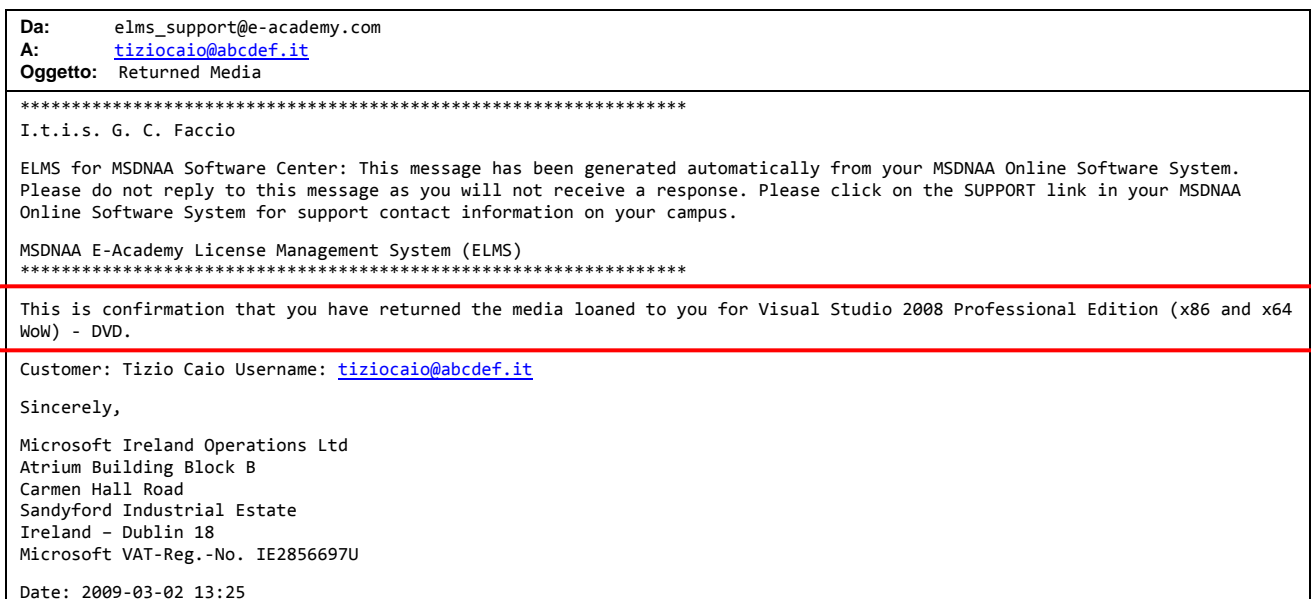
Da: elms_support@e-academy.com
A: tiziocaio@abcdef.it
Oggetto: Returned Media

*****************************************************************
I.t.i.s. G. C. Faccio

ELMS for MSDNAA Software Center: This message has been generated automatically from your MSDNAA Online Software System. Please do not reply to this message as you will not receive a response. Please click on the SUPPORT link in your MSDNAA Online Software System for support contact information on your campus.

MSDNAA E-Academy License Management System (ELMS)
*****************************************************************

This is confirmation that you have returned the media loaned to you for Visual Studio 2008 Professional Edition (x86 and x64 WoW) - DVD.

Customer: Tizio Caio Username: tiziocaio@abcdef.it

Sincerely,

Microsoft Ireland Operations Ltd
Atrium Building Block B
Carmen Hall Road
Sandyford Industrial Estate
Ireland – Dublin 18
Microsoft VAT-Reg.-No. IE2856697U

Date: 2009-03-02 13:25